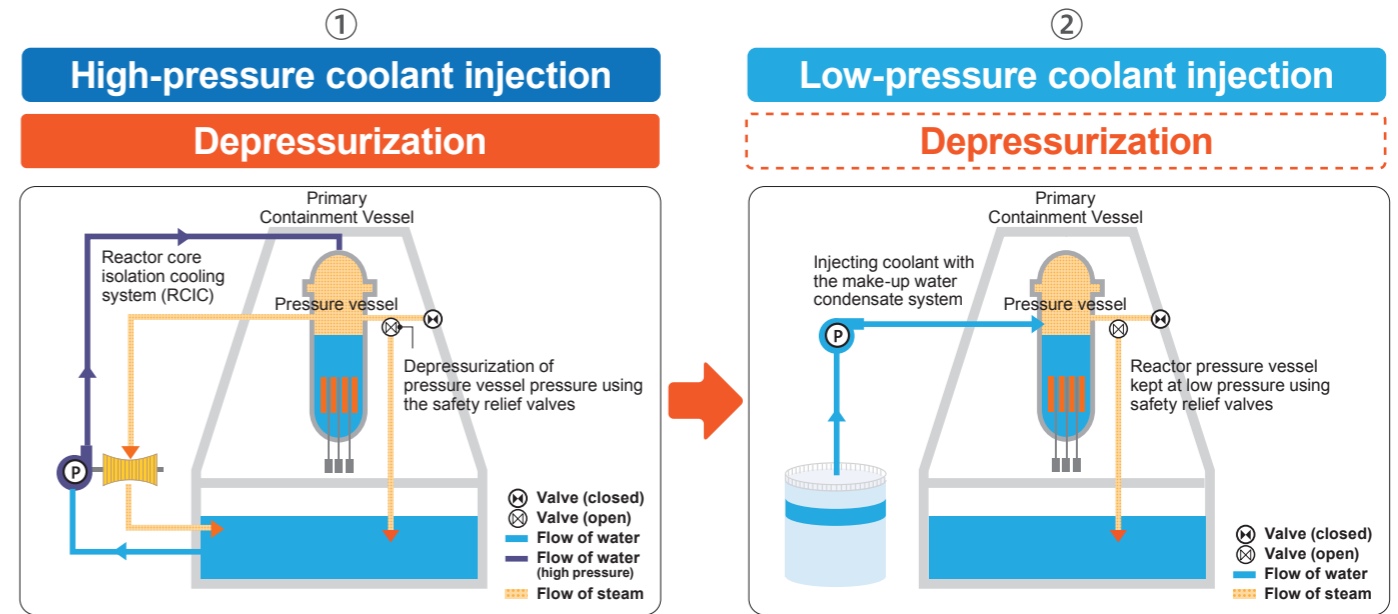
①

High-pressure coolant injection

Depressurization

Primary Containment Vessel

Reactor core isolation cooling system (RCIC)

Pressure vessel

Depressurization of pressure vessel pressure using the safety relief valves

P

Valve (closed)
Valve (open)
Flow of water
Flow of water (high pressure)
Flow of steam

②

Low-pressure coolant injection

Depressurization

Primary Containment Vessel

Injecting coolant with the make-up water condensate system

Pressure vessel

P

Reactor pressure vessel kept at low pressure using safety relief valves

Valve (closed)
Valve (open)
Flow of water
Flow of steam